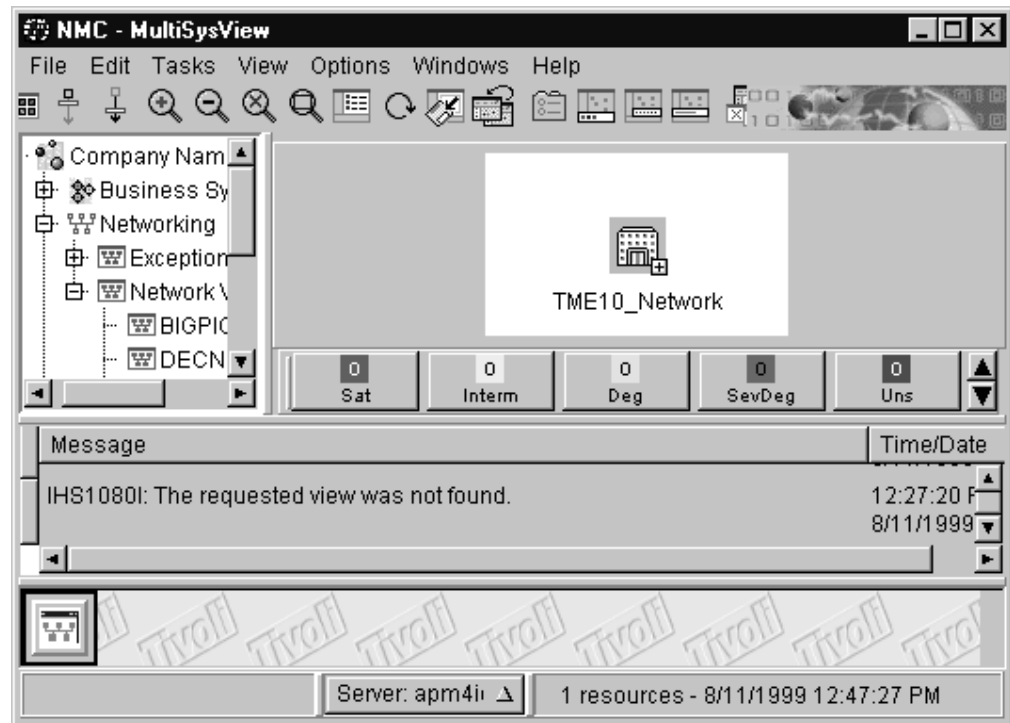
NMC - MultiSysView

File Edit Tasks View Options Windows Help

Company Nam
Business Sy
Networking
Exception
Network V
BIGPIC
DECN

TME10_Network

| 0 | 0 | 0 | 0 | 0 |
|---|---|---|---|---|
| Sat | Interm | Deg | SevDeg | Uns |

| Message | Time/Date |
|---|---|
| IHS1080I: The requested view was not found. | 12:27:20 F 8/11/1999 |

Tivoli Tivoli Tivoli Tivoli Tivoli Tivoli Tivoli Tivoli Tivoli

Server: apm4i

1 resources - 8/11/1999 12:47:27 PM